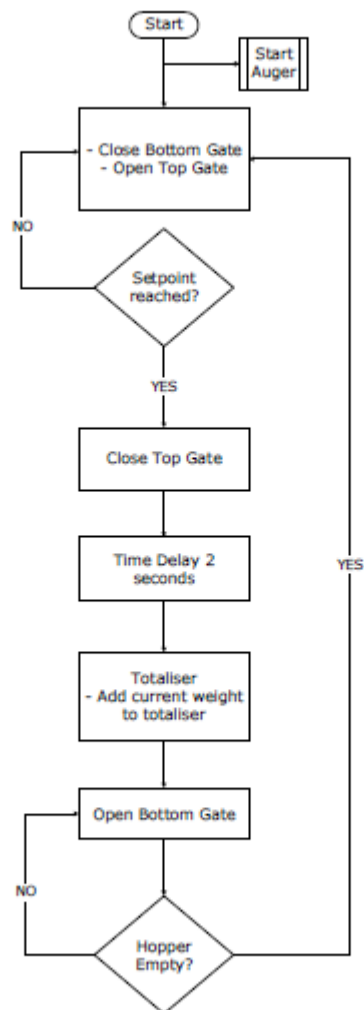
Start

Start Auger

- Close Bottom Gate
- Open Top Gate

NO

Setpoint reached?

YES

Close Top Gate

Time Delay 2 seconds

Totaliser
- Add current weight to totaliser

YES

Open Bottom Gate

NO

Hopper Empty?